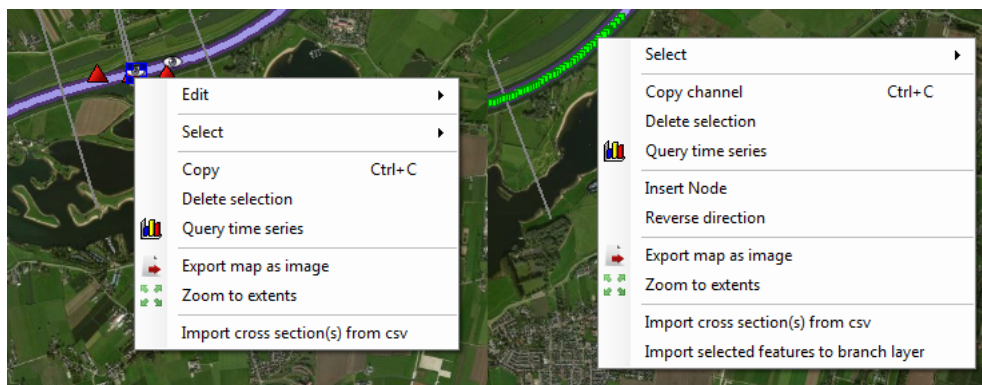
Edit

Select

Copy Ctrl+C
Delete selection
Query time series

Export map as image
Zoom to extents

Import cross section(s) from csv

Select

Copy channel Ctrl+C
Delete selection
Query time series

Insert Node
Reverse direction

Export map as image
Zoom to extents

Import cross section(s) from csv
Import selected features to branch layer